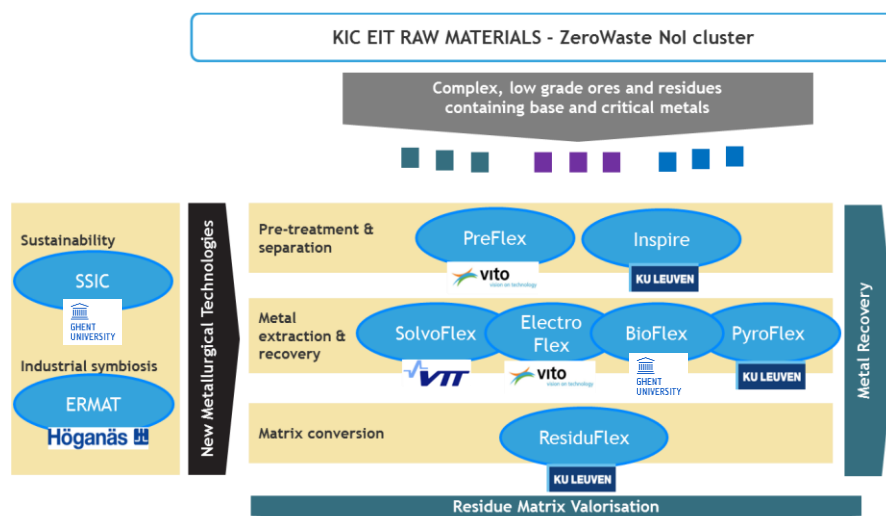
KIC EIT RAW MATERIALS - ZeroWaste NoI cluster

Complex, low grade ores and residues containing base and critical metals

Sustainability

SSIC

GHENT UNIVERSITY

Industrial symbiosis

ERMAT

Höganäs

New Metallurgical Technologies

Pre-treatment & separation

PreFlex

vito vision on technology

Inspire

KU LEUVEN

Metal extraction & recovery

SolvoFlex

VTT

Electro Flex

vito vision on technology

BioFlex

GHENT UNIVERSITY

PyroFlex

KU LEUVEN

Matrix conversion

ResiduFlex

KU LEUVEN

Metal Recovery

Residue Matrix Valorisation